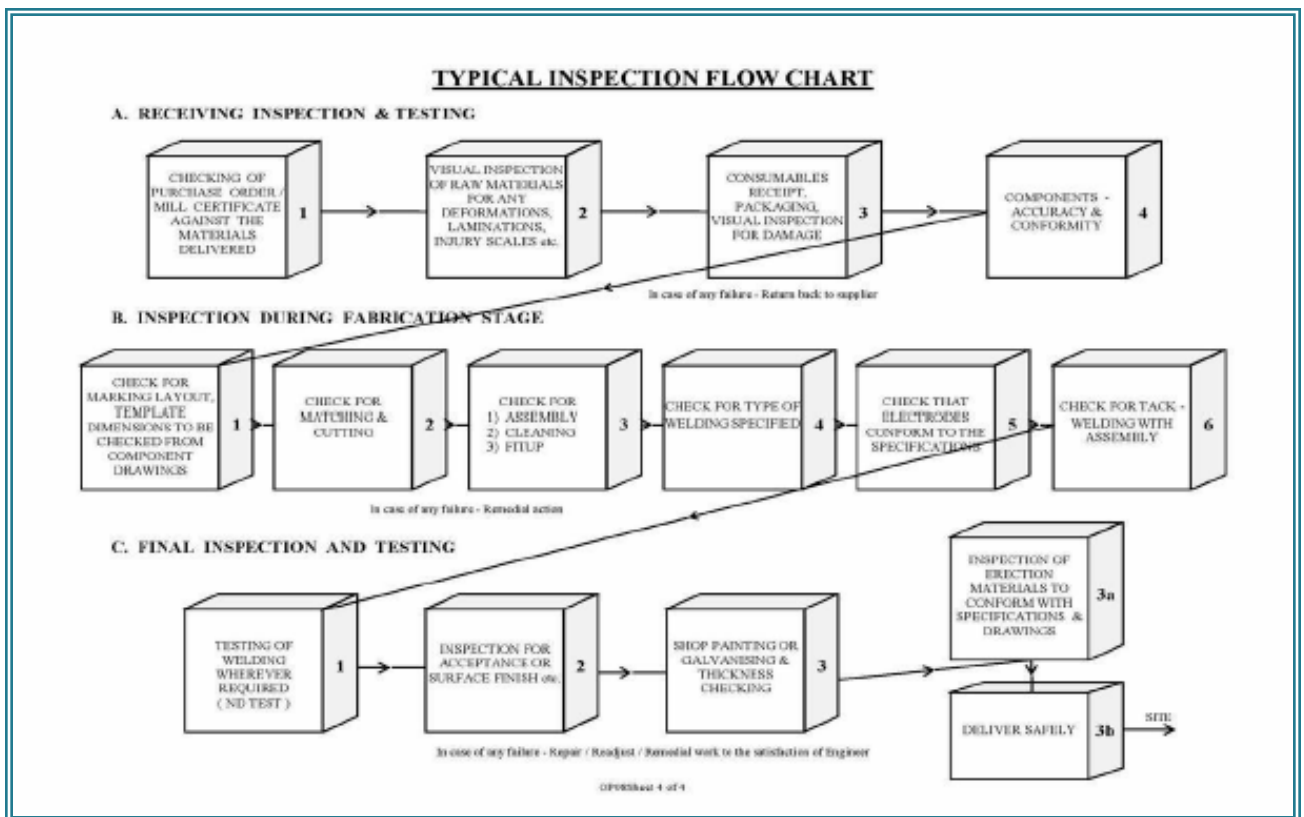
TYPICAL INSPECTION FLOW CHART

A. RECEIVING INSPECTION & TESTING

CHECKING OF PURCHASE ORDER / MILL CERTIFICATE AGAINST THE MATERIALS DELIVERED 1

VISUAL INSPECTION OF RAW MATERIALS FOR ANY DEFORMATIONS, LAMINATIONS, INJURY SCALES etc. 2

CONSUMABLES RECEIPT, PACKAGING, VISUAL INSPECTION FOR DAMAGE 3

COMPONENTS - ACCURACY & CONFORMITY 4

In case of any failure - Return back to supplier

B. INSPECTION DURING FABRICATION STAGE

CHECK FOR MARKING LAYOUT, TEMPLATE DIMENSIONS TO BE CHECKED FROM COMPONENT DRAWINGS 1

CHECK FOR MATCHING & CUTTING 2

CHECK FOR 1) ASSEMBLY 2) CLEANING 3) FITUP 3

CHECK FOR TYPE OF WELDING SPECIFIED 4

CHECK THAT ELECTRODES CONFORM TO THE SPECIFICATIONS 5

CHECK FOR TACK - WELDING WITH ASSEMBLY 6

In case of any failure - Remedial action

C. FINAL INSPECTION AND TESTING

TESTING OF WELDING WHEREVER REQUIRED ( ND TEST ) 1

INSPECTION FOR ACCEPTANCE OR SURFACE FINISH etc. 2

SHOP PAINTING OR GALVANISING & THICKNESS CHECKING 3

INSPECTION OF ERECTION MATERIALS TO CONFORM WITH SPECIFICATIONS & DRAWINGS 3a

DELIVER SAFELY 3b

SITE

In case of any failure - Repair / Readjust / Remedial work to the satisfaction of Engineer

OP08Sheet 4 of 4